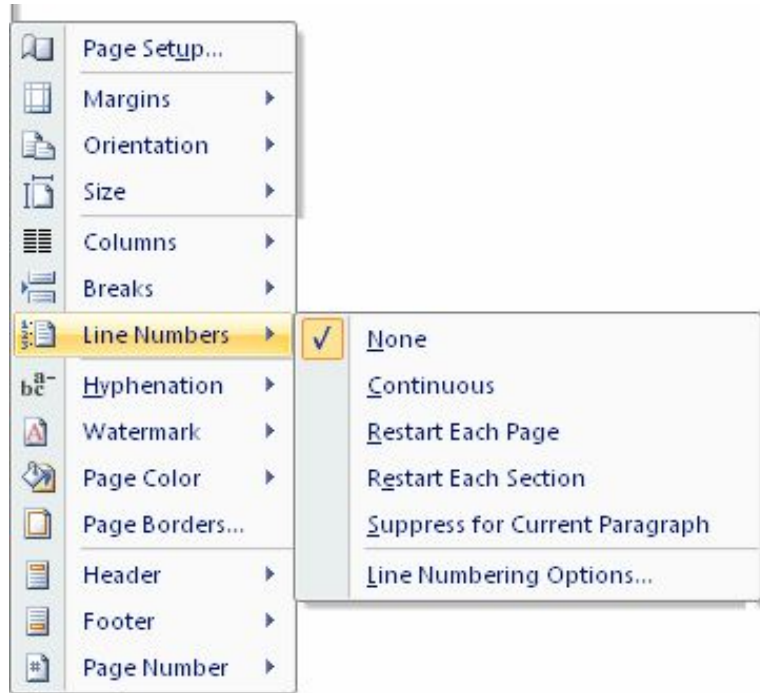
Page Setup...
Margins
Orientation
Size
Columns
Breaks
Line Numbers
Hyphenation
Watermark
Page Color
Page Borders...
Header
Footer
Page Number

✓ None
Continuous
Restart Each Page
Restart Each Section
Suppress for Current Paragraph
Line Numbering Options...